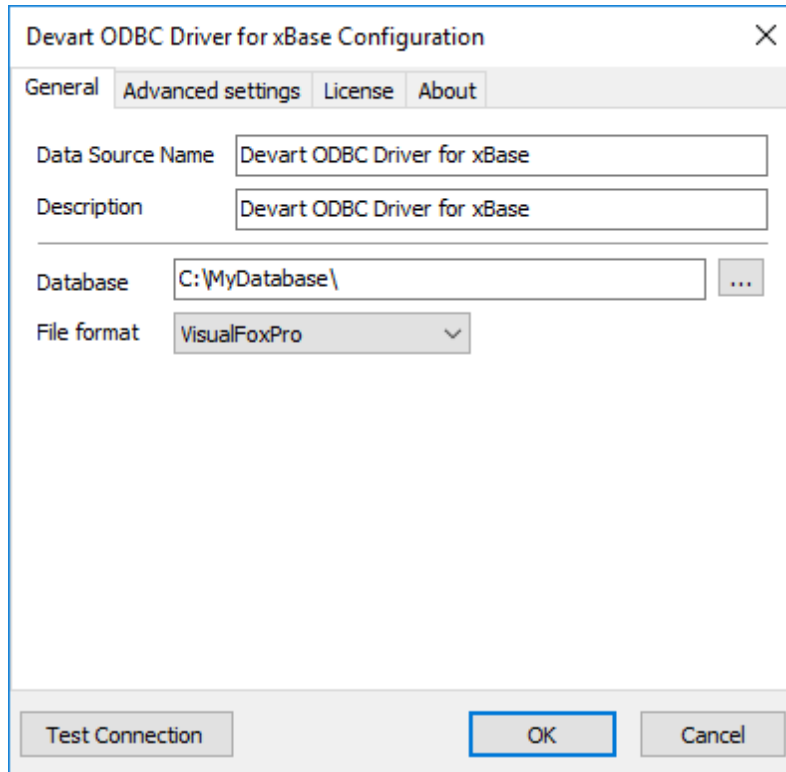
Devart ODBC Driver for xBase Configuration

×

General | Advanced settings | License | About

Data Source Name Devart ODBC Driver for xBase

Description Devart ODBC Driver for xBase

Database C:\MyDatabase\ ...

File format VisualFoxPro

Test Connection

OK

Cancel